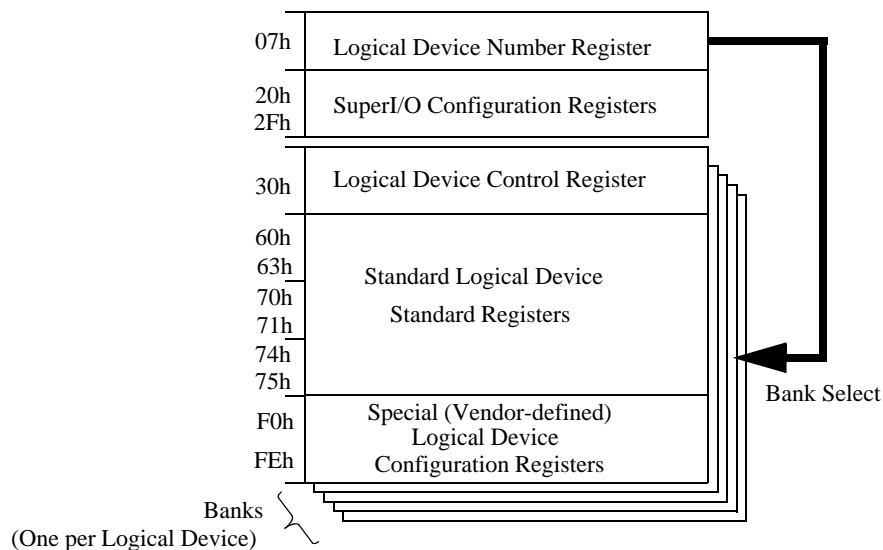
07h
Logical Device Number Register

20h
2Fh
SuperI/O Configuration Registers

30h
Logical Device Control Register

60h
63h
70h
71h
74h
75h
Standard Logical Device
Standard Registers

F0h
FEh
Special (Vendor-defined)
Logical Device
Configuration Registers

Bank Select

Banks
(One per Logical Device)